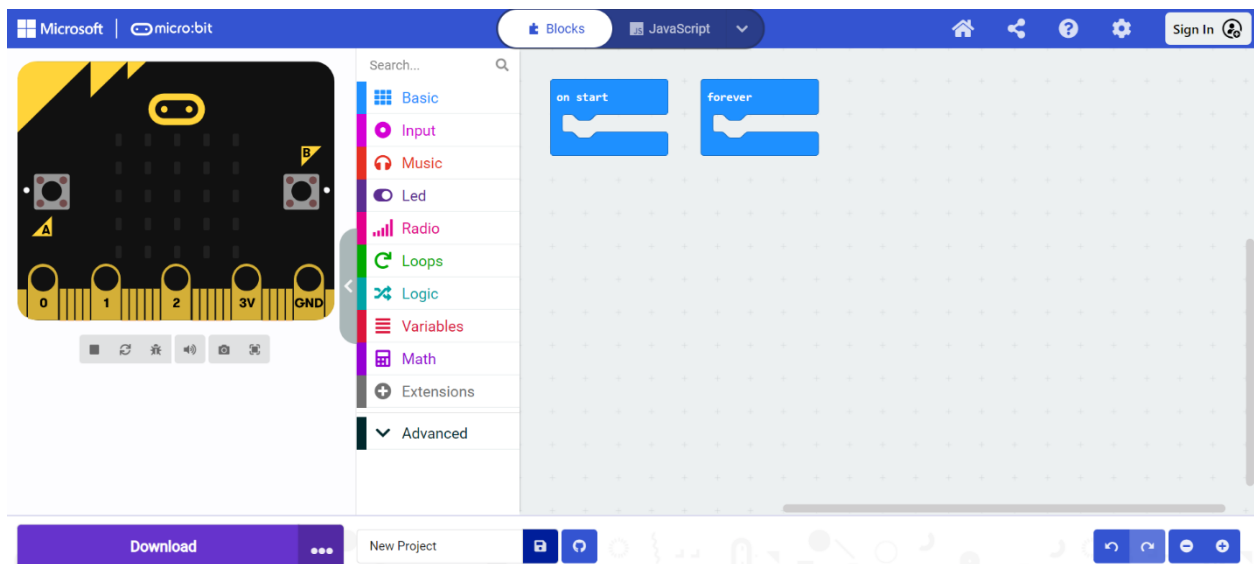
Microsoft | micro:bit

Blocks JavaScript

Sign In

B

A

0 1 2 3V GND

Search...

Basic
Input
Music
Led
Radio
Loops
Logic
Variables
Math
Extensions
Advanced

on start

forever

Download •••

New Project